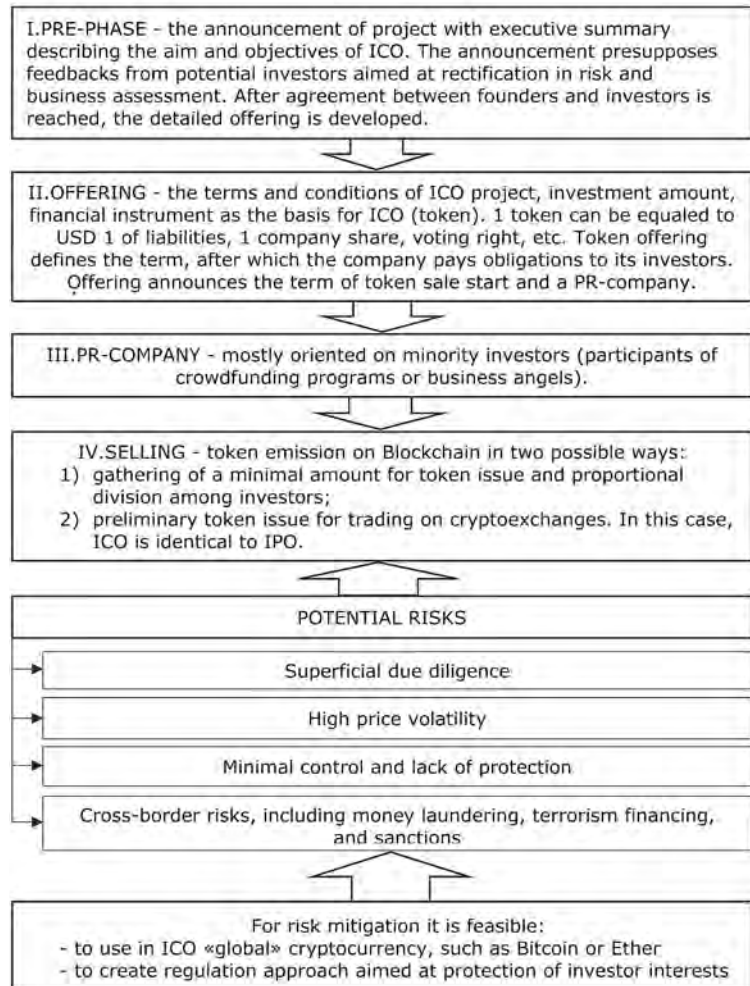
I.PRE-PHASE - the announcement of project with executive summary describing the aim and objectives of ICO. The announcement presupposes feedbacks from potential investors aimed at rectification in risk and business assessment. After agreement between founders and investors is reached, the detailed offering is developed.

II.OFFERING - the terms and conditions of ICO project, investment amount, financial instrument as the basis for ICO (token). 1 token can be equaled to USD 1 of liabilities, 1 company share, voting right, etc. Token offering defines the term, after which the company pays obligations to its investors. Offering announces the term of token sale start and a PR-company.

III.PR-COMPANY - mostly oriented on minority investors (participants of crowdfunding programs or business angels).

IV.SELLING - token emission on Blockchain in two possible ways:
1) gathering of a minimal amount for token issue and proportional division among investors;
2) preliminary token issue for trading on cryptoexchanges. In this case, ICO is identical to IPO.

POTENTIAL RISKS

Superficial due diligence

High price volatility

Minimal control and lack of protection

Cross-border risks, including money laundering, terrorism financing, and sanctions

For risk mitigation it is feasible:
- to use in ICO «global» cryptocurrency, such as Bitcoin or Ether
- to create regulation approach aimed at protection of investor interests